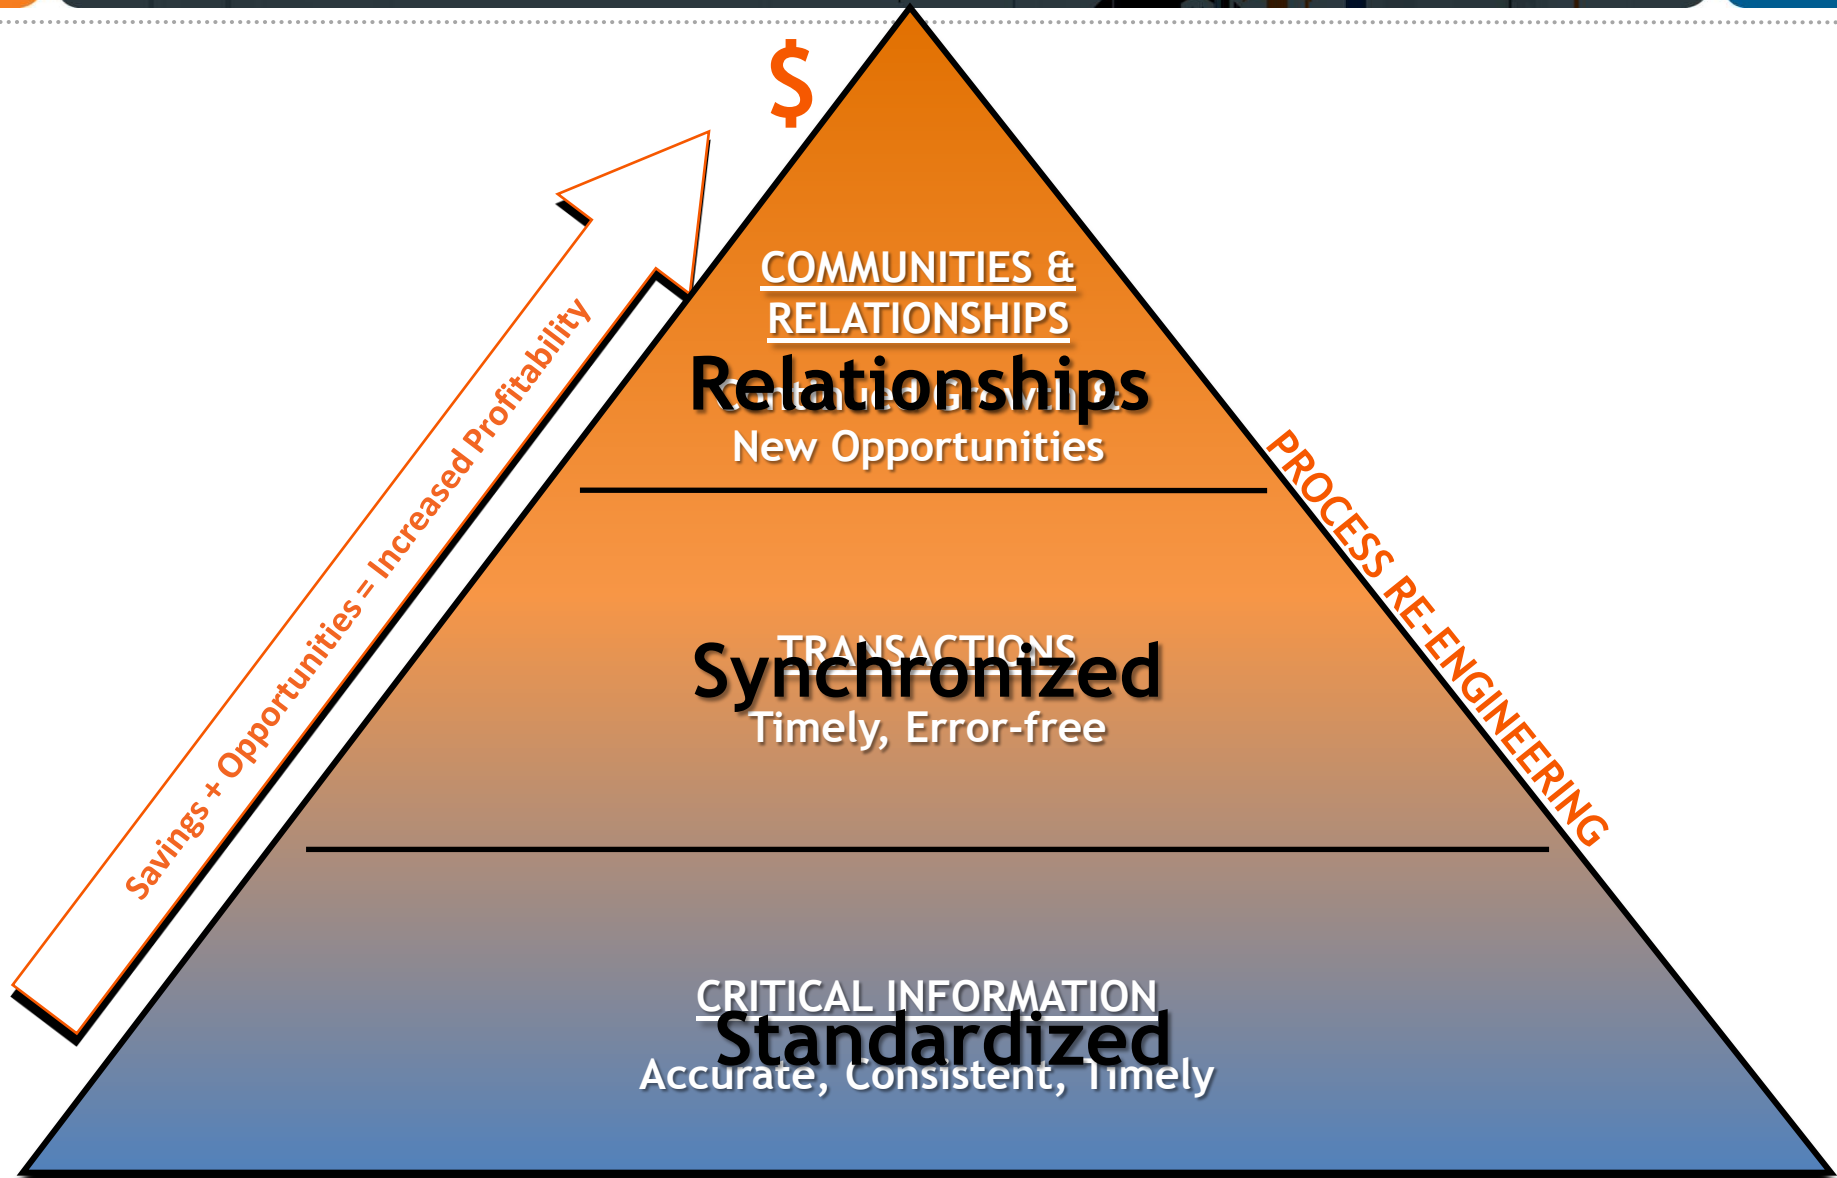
$

Savings + Opportunities = Increased Profitability

COMMUNITIES & RELATIONSHIPS

Relationships

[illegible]

New Opportunities

PROCESS RE-ENGINEERING

TRANSACTIONS

Synchronized

Timely, Error-free

CRITICAL INFORMATION

Standardized

Accurate, Consistent, Timely